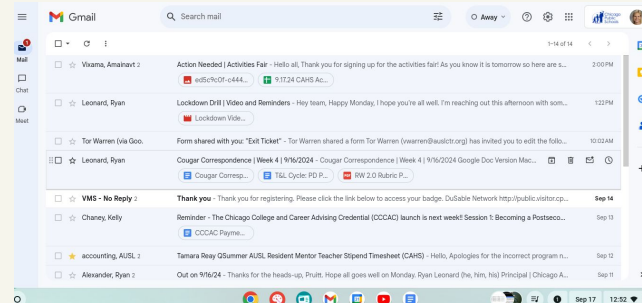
Gmail

Search mail

Away

Mail

Chat

Meet

1–14 of 14

Vixama, Amainavt 2 — Action Needed | Activities Fair - Hello all, Thank you for signing up for the activities fair! As you know it is tomorrow so here are s... — 2:00 PM
ed5c9c0f-c444... | 9.17.24 CAHS Ac...

Leonard, Ryan — Lockdown Drill | Video and Reminders - Hey team, Happy Monday, I hope you're all well. I'm reaching out this afternoon with som... — 1:22 PM
Lockdown Vide...

Tor Warren (via Goo. — Form shared with you: "Exit Ticket" - Tor Warren shared a form Tor Warren (vwarren@auslctr.org) has invited you to edit the follo... — 10:02 AM

Leonard, Ryan — Cougar Correspondence | Week 4 | 9/16/2024 - Cougar Correspondence | Week 4 | 9/16/2024 Google Doc Version Mac...
Cougar Corresp... | T&L Cycle: PD P... | RW 2.0 Rubric P...

VMS - No Reply 2 — Thank you - Thank you for registering. Please click the link below to access your badge. DuSable Network http://public.visitor.cp... — Sep 14

Chaney, Kelly — Reminder - The Chicago College and Career Advising Credential (CCCAC) launch is next week!! Session 1: Becoming a Postseco... — Sep 13
CCCAC Payme...

accounting, AUSL 2 — Tamara Reay QSummer AUSL Resident Mentor Teacher Stipend Timesheet (CAHS) - Hello, Apologies for the incorrect program n... — Sep 12

Alexander, Ryan 2 — Out on 9/16/24 - Thanks for the heads-up, Pruitt. Hope all goes well on Monday. Ryan Leonard (he, him, his) Principal | Chicago A... — Sep 11

Sep 17 12:52